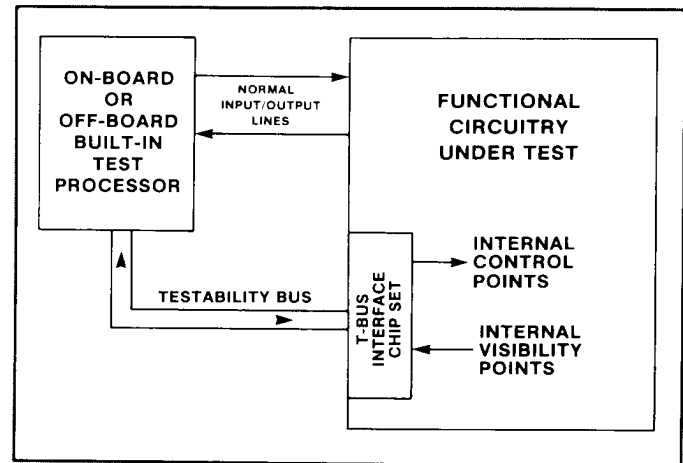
ON-BOARD OR OFF-BOARD BUILT-IN TEST PROCESSOR

NORMAL INPUT/OUTPUT LINES

FUNCTIONAL CIRCUITRY UNDER TEST

TESTABILITY BUS

T-BUS INTERFACE CHIP SET

INTERNAL CONTROL POINTS

INTERNAL VISIBILITY POINTS